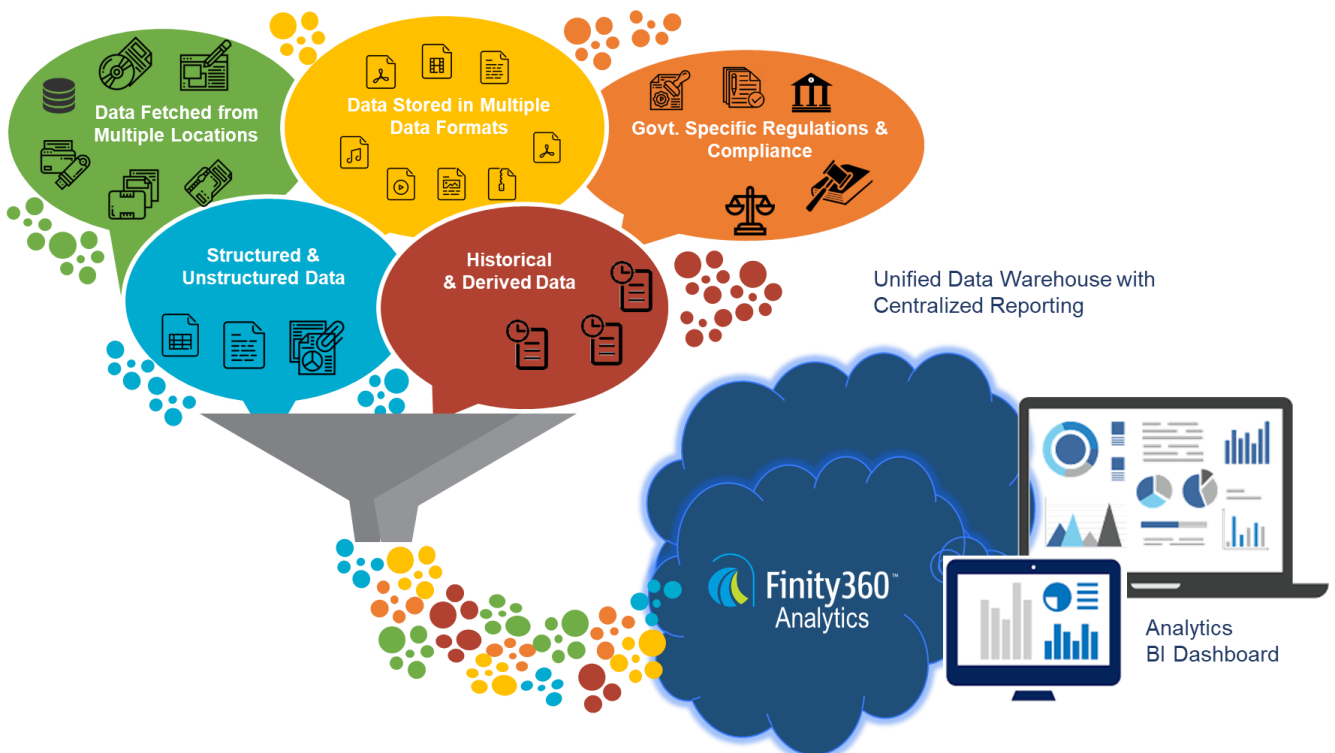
Data Fetched from Multiple Locations

Data Stored in Multiple Data Formats

Govt. Specific Regulations & Compliance

Structured & Unstructured Data

Historical & Derived Data

Unified Data Warehouse with Centralized Reporting

Finity360™ Analytics

Analytics BI Dashboard